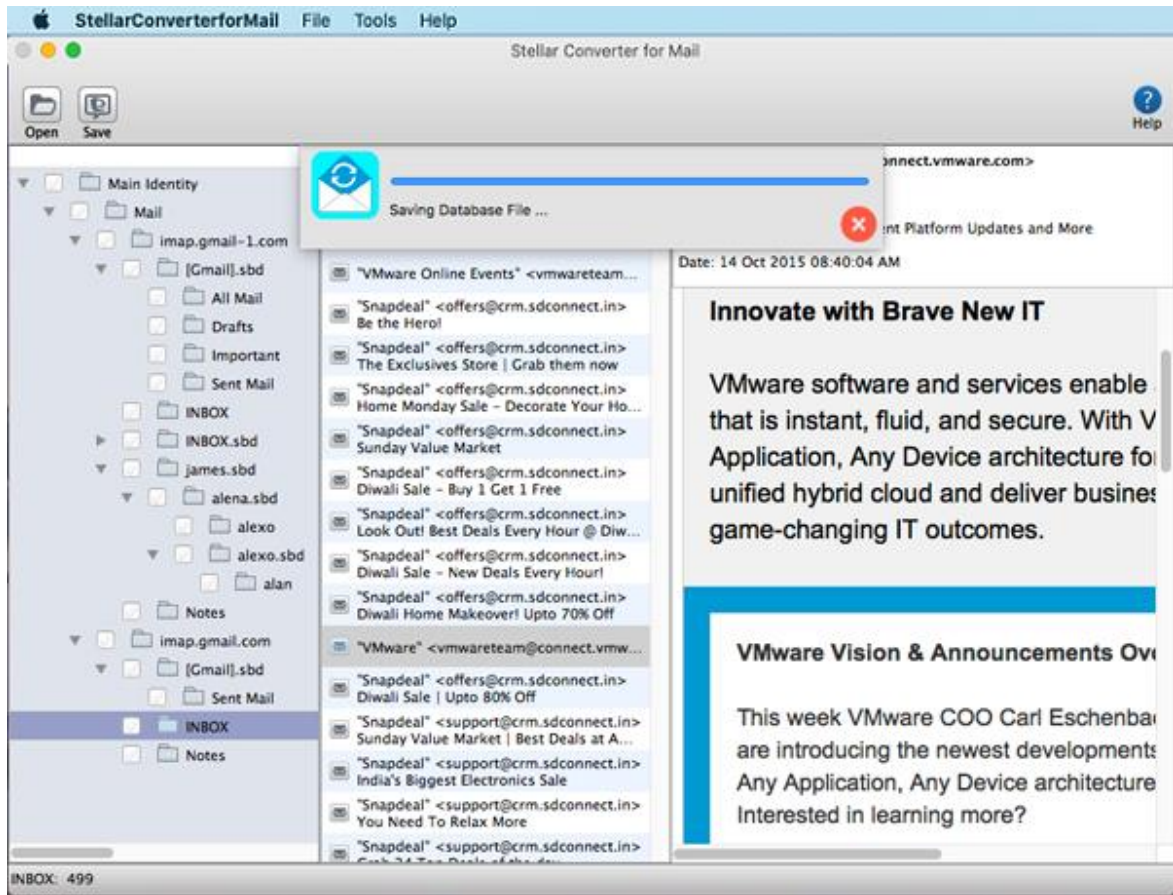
StellarConverterforMail File Tools Help

Stellar Converter for Mail

Open Save

Help

Main Identity
Mail
imap.gmail-1.com
[Gmail].sbd
All Mail
Drafts
Important
Sent Mail
INBOX
INBOX.sbd
james.sbd
alena.sbd
alexo
alexo.sbd
alan
Notes
imap.gmail.com
[Gmail].sbd
Sent Mail
INBOX
Notes

Saving Database File ...

"VMware Online Events" <vmwareteam...
"Snapdeal" <offers@crm.sdconnect.in> Be the Hero!
"Snapdeal" <offers@crm.sdconnect.in> The Exclusives Store | Grab them now
"Snapdeal" <offers@crm.sdconnect.in> Home Monday Sale – Decorate Your Ho...
"Snapdeal" <offers@crm.sdconnect.in> Sunday Value Market
"Snapdeal" <offers@crm.sdconnect.in> Diwali Sale – Buy 1 Get 1 Free
"Snapdeal" <offers@crm.sdconnect.in> Look Out! Best Deals Every Hour @ Diw...
"Snapdeal" <offers@crm.sdconnect.in> Diwali Sale – New Deals Every Hour!
"Snapdeal" <offers@crm.sdconnect.in> Diwali Home Makeover! Upto 70% Off
"VMware" <vmwareteam@connect.vmw...
"Snapdeal" <offers@crm.sdconnect.in> Diwali Sale | Upto 80% Off
"Snapdeal" <support@crm.sdconnect.in> Sunday Value Market | Best Deals at A...
"Snapdeal" <support@crm.sdconnect.in> India's Biggest Electronics Sale
"Snapdeal" <support@crm.sdconnect.in> You Need To Relax More
"Snapdeal" <support@crm.sdconnect.in> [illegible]

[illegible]onnect.vmware.com>
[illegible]ent Platform Updates and More
Date: 14 Oct 2015 08:40:04 AM

Innovate with Brave New IT

VMware software and services enable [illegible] that is instant, fluid, and secure. With V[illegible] Application, Any Device architecture fo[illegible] unified hybrid cloud and deliver busine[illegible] game-changing IT outcomes.

VMware Vision & Announcements Ov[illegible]

This week VMware COO Carl Eschenba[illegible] are introducing the newest developments Any Application, Any Device architecture Interested in learning more?

INBOX: 499